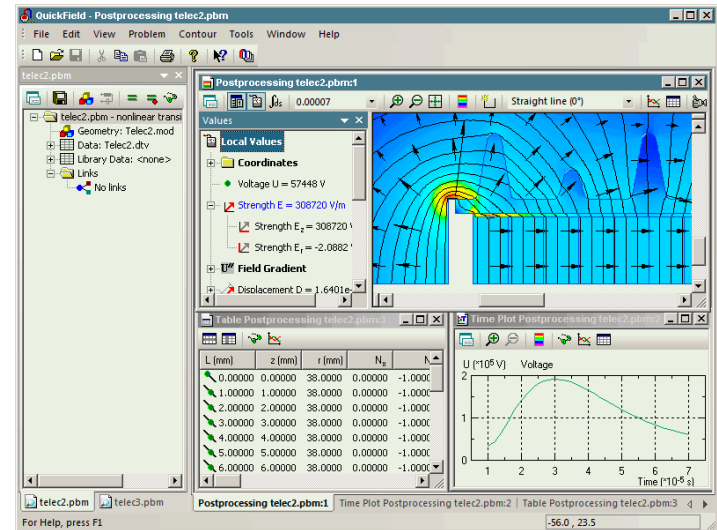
QuickField - Postprocessing telec2.pbm

File Edit View Problem Contour Tools Window Help

telec2.pbm

telec2.pbm - nonlinear transi
Geometry: Telec2.mod
Data: Telec2.dtv
Library Data: <none>
Links
No links

Postprocessing telec2.pbm:1

0.00007

Straight line (0°)

Values

Local Values
Coordinates
Voltage U = 57448 V
Strength E = 308720 V/m
Strength $E_z$ = 308720 V
Strength $E_r$ = -2.0882
Field Gradient
Displacement D = 1.6401e-

Table Postprocessing telec2.pbm:3

| L (mm) | z (mm) | r (mm) | $N_z$ | N |
|---|---|---|---|---|
| 0.00000 | 0.00000 | 38.0000 | 0.00000 | -1.0000 |
| 1.00000 | 1.00000 | 38.0000 | 0.00000 | -1.0000 |
| 2.00000 | 2.00000 | 38.0000 | 0.00000 | -1.0000 |
| 3.00000 | 3.00000 | 38.0000 | 0.00000 | -1.0000 |
| 4.00000 | 4.00000 | 38.0000 | 0.00000 | -1.0000 |
| 5.00000 | 5.00000 | 38.0000 | 0.00000 | -1.0000 |
| 6.00000 | 6.00000 | 38.0000 | 0.00000 | -1.0000 |

Time Plot Postprocessing telec2.pbm:2

U (*$10^5$ V) Voltage
2
1
0
1 2 3 4 5 6 7
Time (*$10^{-5}$ s)

telec2.pbm telec3.pbm

Postprocessing telec2.pbm:1 Time Plot Postprocessing telec2.pbm:2 Table Postprocessing telec2.pbm:3

For Help, press F1
-56.0 , 23.5